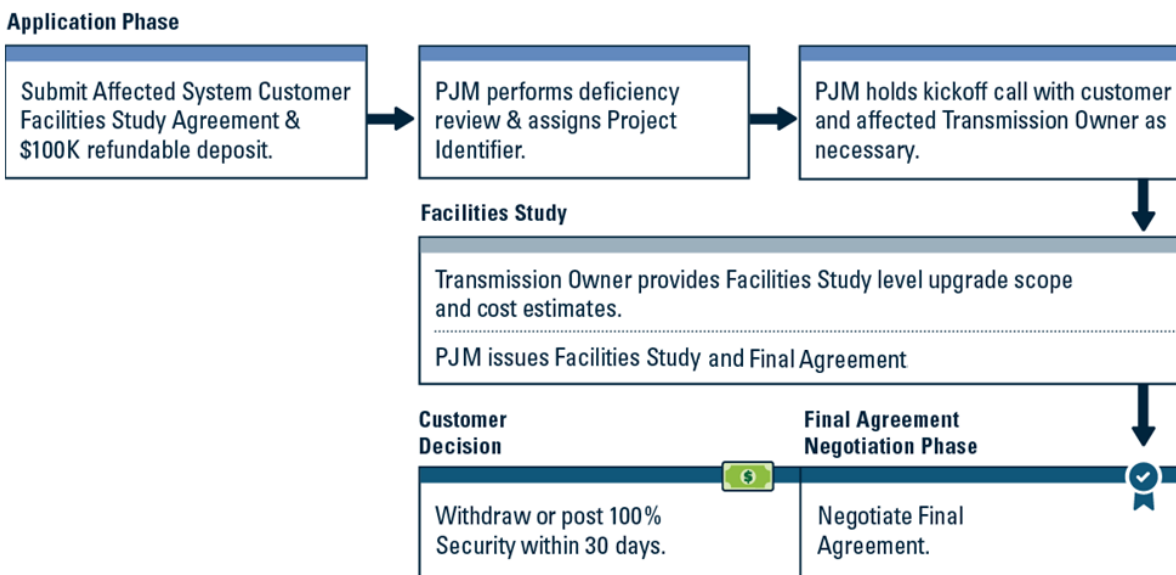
Application Phase

Submit Affected System Customer Facilities Study Agreement & $100K refundable deposit.

PJM performs deficiency review & assigns Project Identifier.

PJM holds kickoff call with customer and affected Transmission Owner as necessary.

Facilities Study

Transmission Owner provides Facilities Study level upgrade scope and cost estimates.

PJM issues Facilities Study and Final Agreement

Customer Decision

Final Agreement Negotiation Phase

Withdraw or post 100% Security within 30 days.

Negotiate Final Agreement.